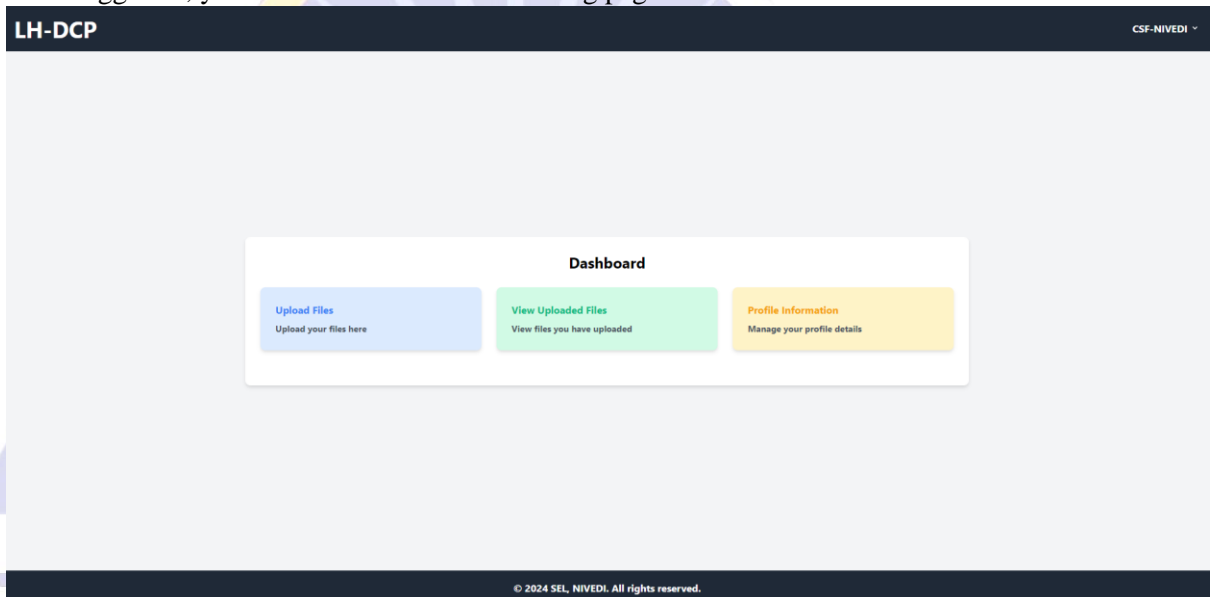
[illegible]

LH-DCP

CSF-NIVEDI

Dashboard

Upload Files
Upload your files here

View Uploaded Files
View files you have uploaded

Profile Information
Manage your profile details

© 2024 SEL, NIVEDI. All rights reserved.